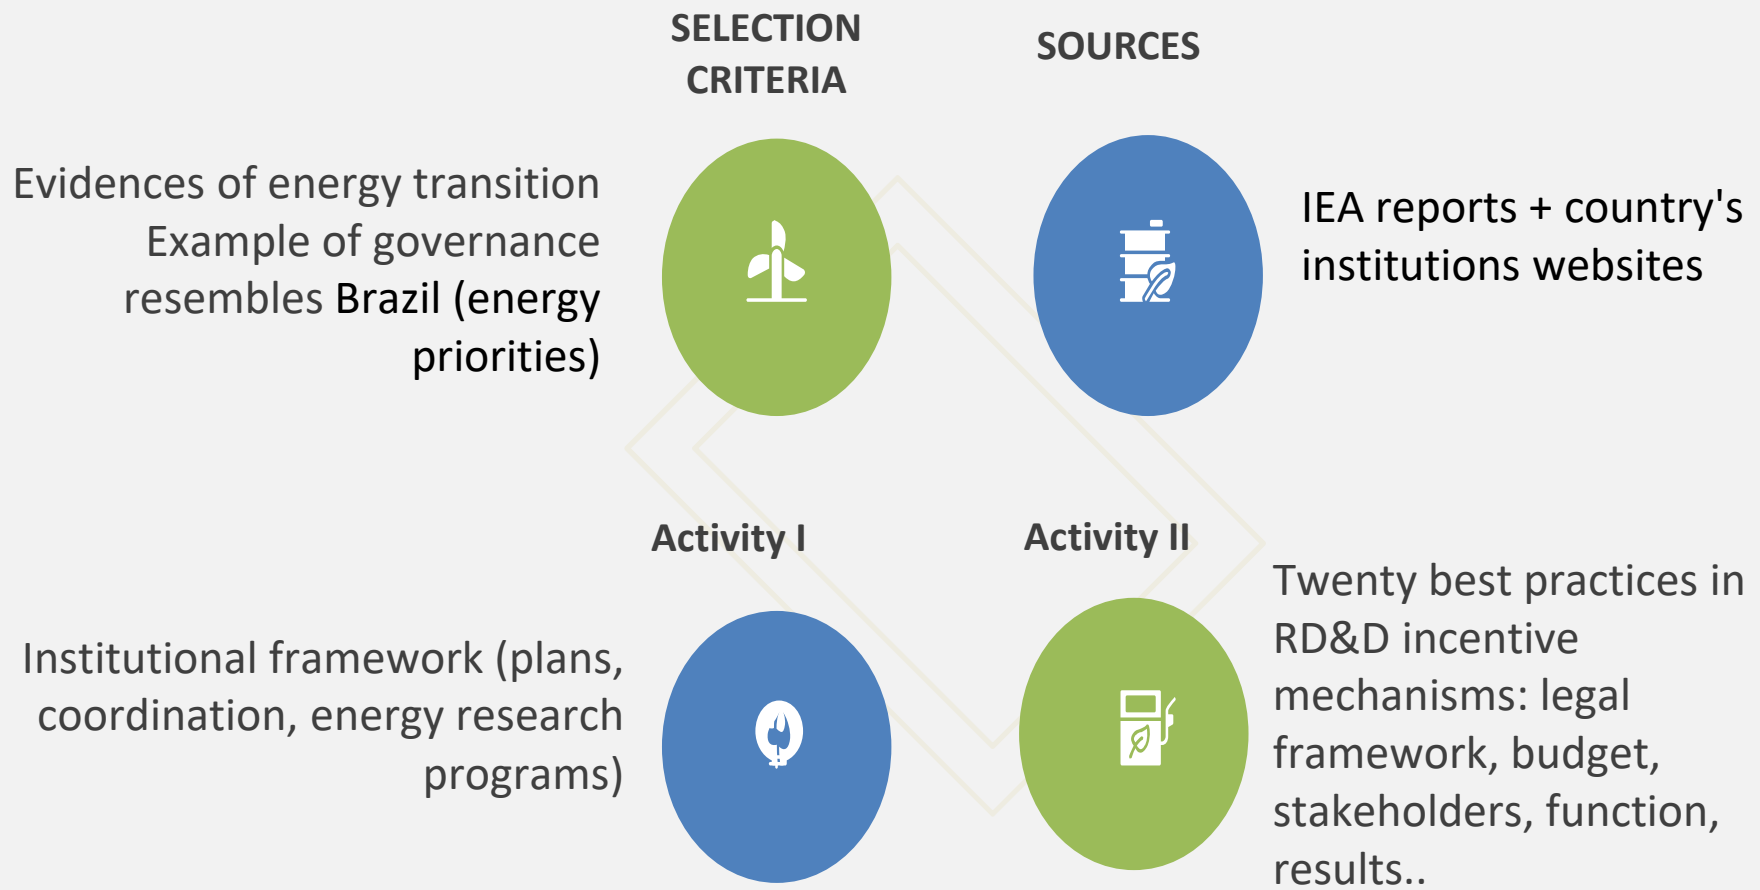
SELECTION CRITERIA

SOURCES

Evidences of energy transition
Example of governance resembles Brazil (energy priorities)

IEA reports + country's institutions websites

Activity I

Activity II

Institutional framework (plans, coordination, energy research programs)

Twenty best practices in RD&D incentive mechanisms: legal framework, budget, stakeholders, function, results..